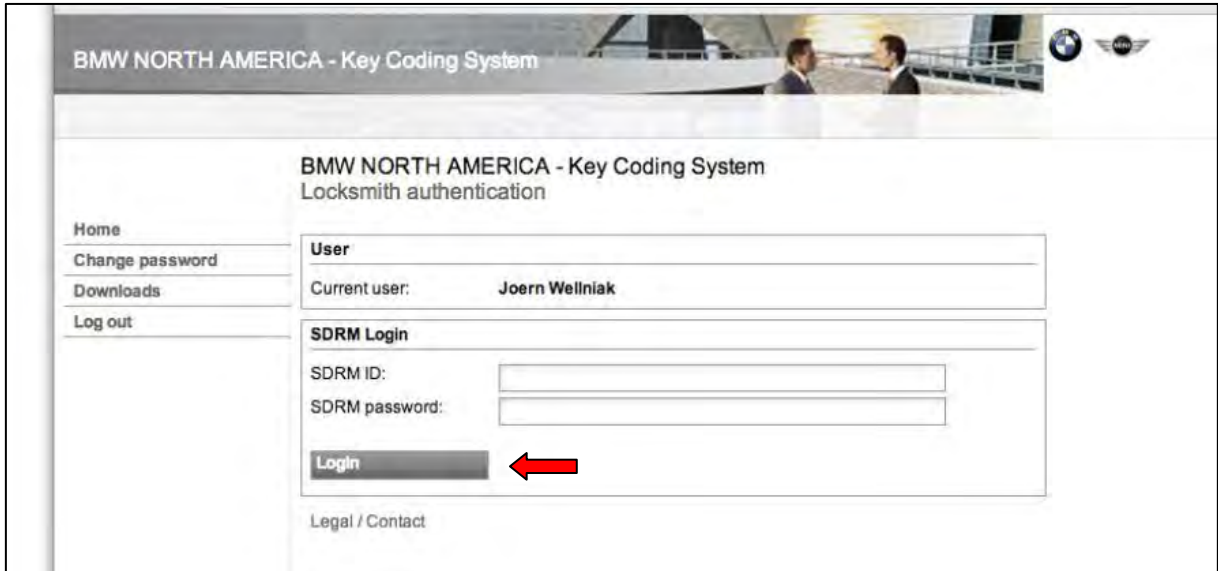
BMW NORTH AMERICA - Key Coding System

BMW NORTH AMERICA - Key Coding System
Locksmith authentication

Home
Change password
Downloads
Log out

User

Current user: Joern Wellniak

SDRM Login

SDRM ID:
SDRM password:

Login

Legal / Contact